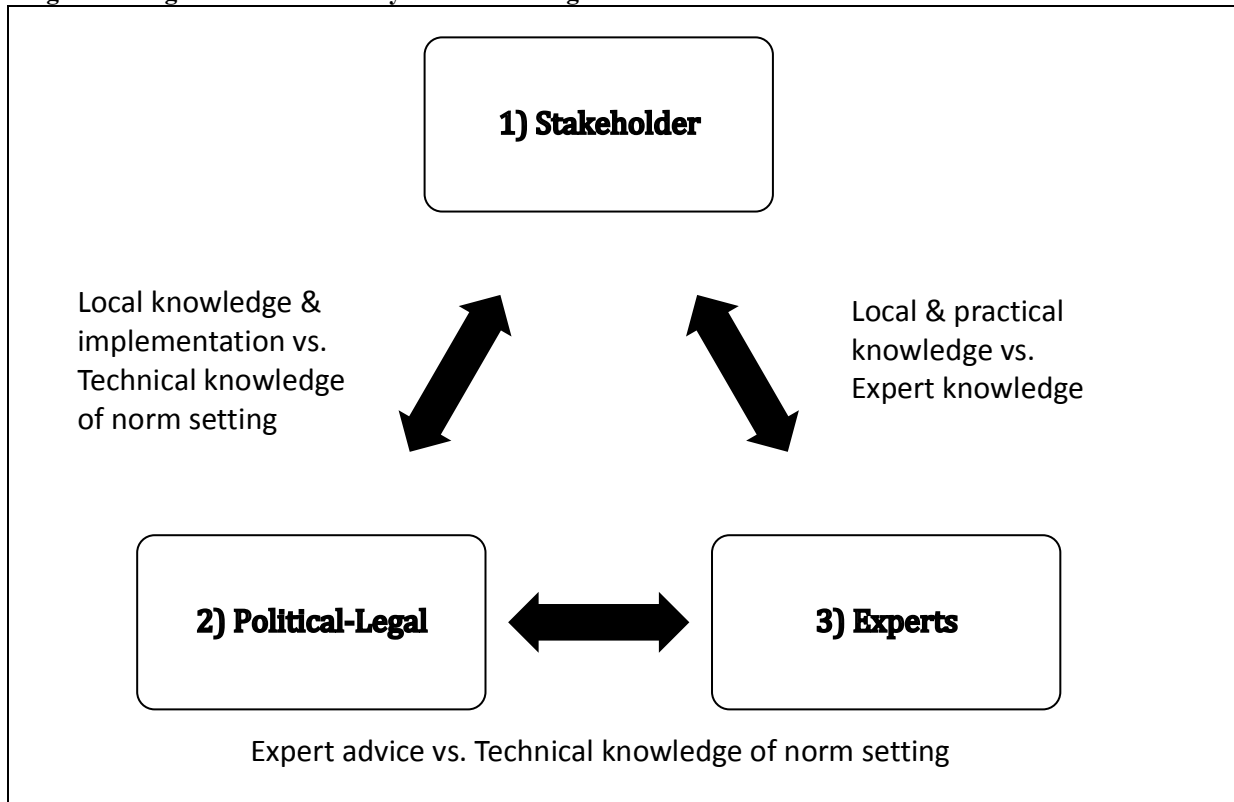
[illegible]

1) Stakeholder

Local knowledge & implementation vs. Technical knowledge of norm setting

Local & practical knowledge vs. Expert knowledge

2) Political-Legal

3) Experts

Expert advice vs. Technical knowledge of norm setting